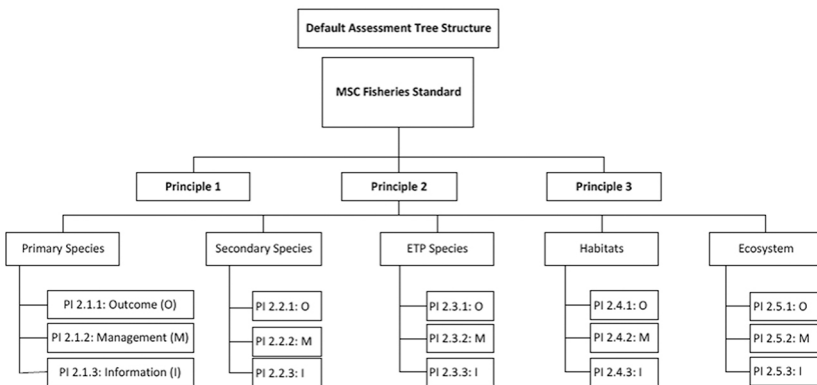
Default Assessment Tree Structure

MSC Fisheries Standard

Principle 1

Principle 2

Principle 3

Primary Species

PI 2.1.1: Outcome (O)

PI 2.1.2: Management (M)

PI 2.1.3: Information (I)

Secondary Species

PI 2.2.1: O

PI 2.2.2: M

PI 2.2.3: I

ETP Species

PI 2.3.1: O

PI 2.3.2: M

PI 2.3.3: I

Habitats

PI 2.4.1: O

PI 2.4.2: M

PI 2.4.3: I

Ecosystem

PI 2.5.1: O

PI 2.5.2: M

PI 2.5.3: I